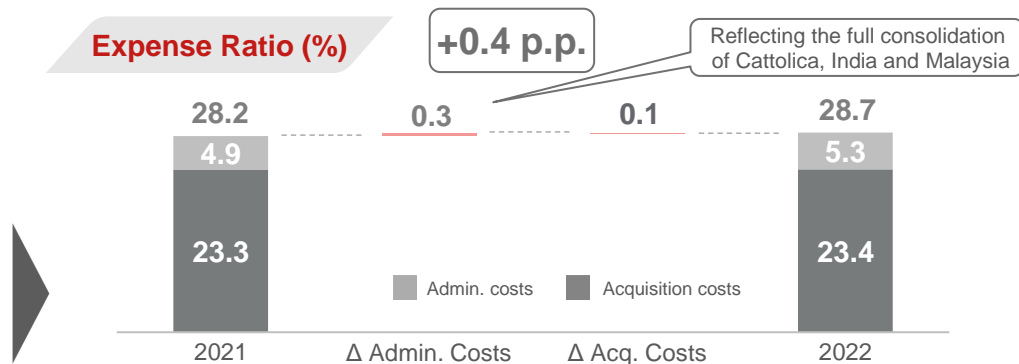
Expense Ratio (%)

+0.4 p.p.

Reflecting the full consolidation of Cattolica, India and Malaysia

28.2
4.9
23.3
2021

0.3
Δ Admin. Costs

0.1
Δ Acq. Costs

28.7
5.3
23.4
2022

Admin. costs
Acquisition costs